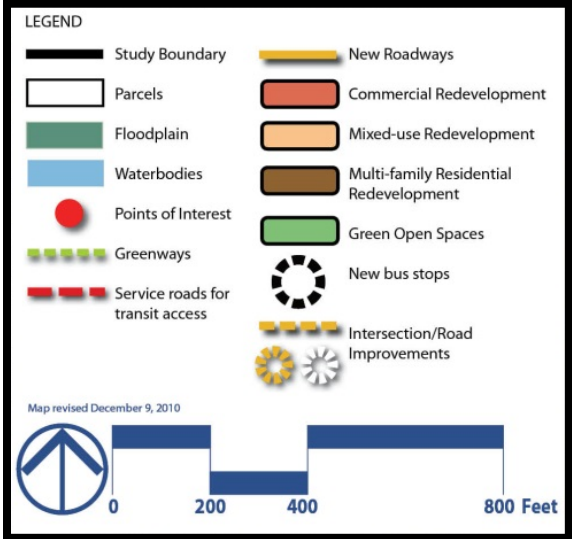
LEGEND

Study Boundary

Parcels

Floodplain

Waterbodies

Points of Interest

Greenways

Service roads for transit access

New Roadways

Commercial Redevelopment

Mixed-use Redevelopment

Multi-family Residential Redevelopment

Green Open Spaces

New bus stops

Intersection/Road Improvements

Map revised December 9, 2010

0 200 400 800 Feet